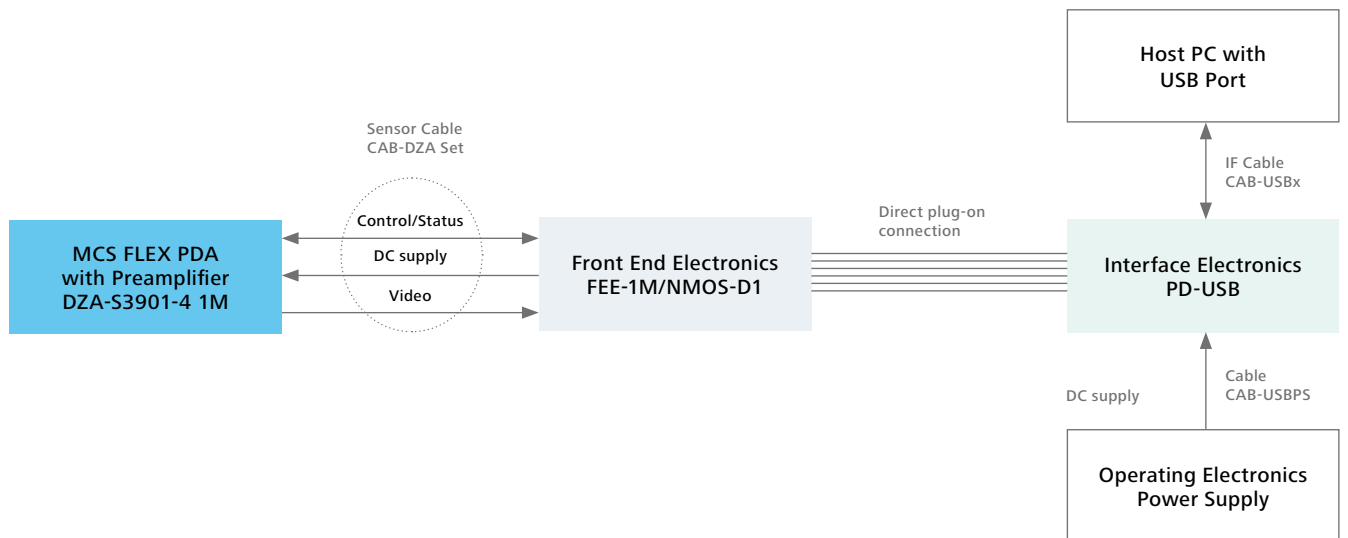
Host PC with
USB Port

Sensor Cable
CAB-DZA Set

IF Cable
CAB-USBx

MCS FLEX PDA
with Preamplifier
DZA-S3901-4 1M

Control/Status

DC supply

Video

Front End Electronics
FEE-1M/NMOS-D1

Direct plug-on
connection

Interface Electronics
PD-USB

DC supply

Cable
CAB-USBPS

Operating Electronics
Power Supply